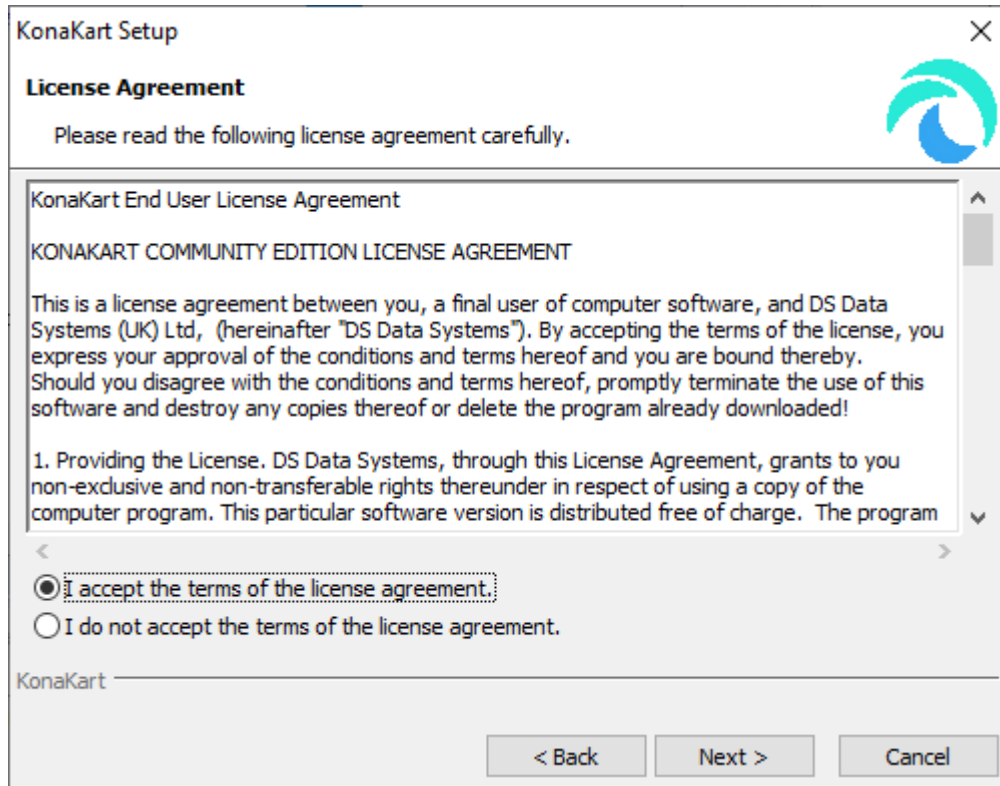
KonaKart Setup

License Agreement

Please read the following license agreement carefully.

KonaKart End User License Agreement

KONAKART COMMUNITY EDITION LICENSE AGREEMENT

This is a license agreement between you, a final user of computer software, and DS Data Systems (UK) Ltd, (hereinafter "DS Data Systems"). By accepting the terms of the license, you express your approval of the conditions and terms hereof and you are bound thereby. Should you disagree with the conditions and terms hereof, promptly terminate the use of this software and destroy any copies thereof or delete the program already downloaded!

1. Providing the License. DS Data Systems, through this License Agreement, grants to you non-exclusive and non-transferable rights thereunder in respect of using a copy of the computer program. This particular software version is distributed free of charge. The program

I accept the terms of the license agreement.

I do not accept the terms of the license agreement.

KonaKart

< Back

Next >

Cancel